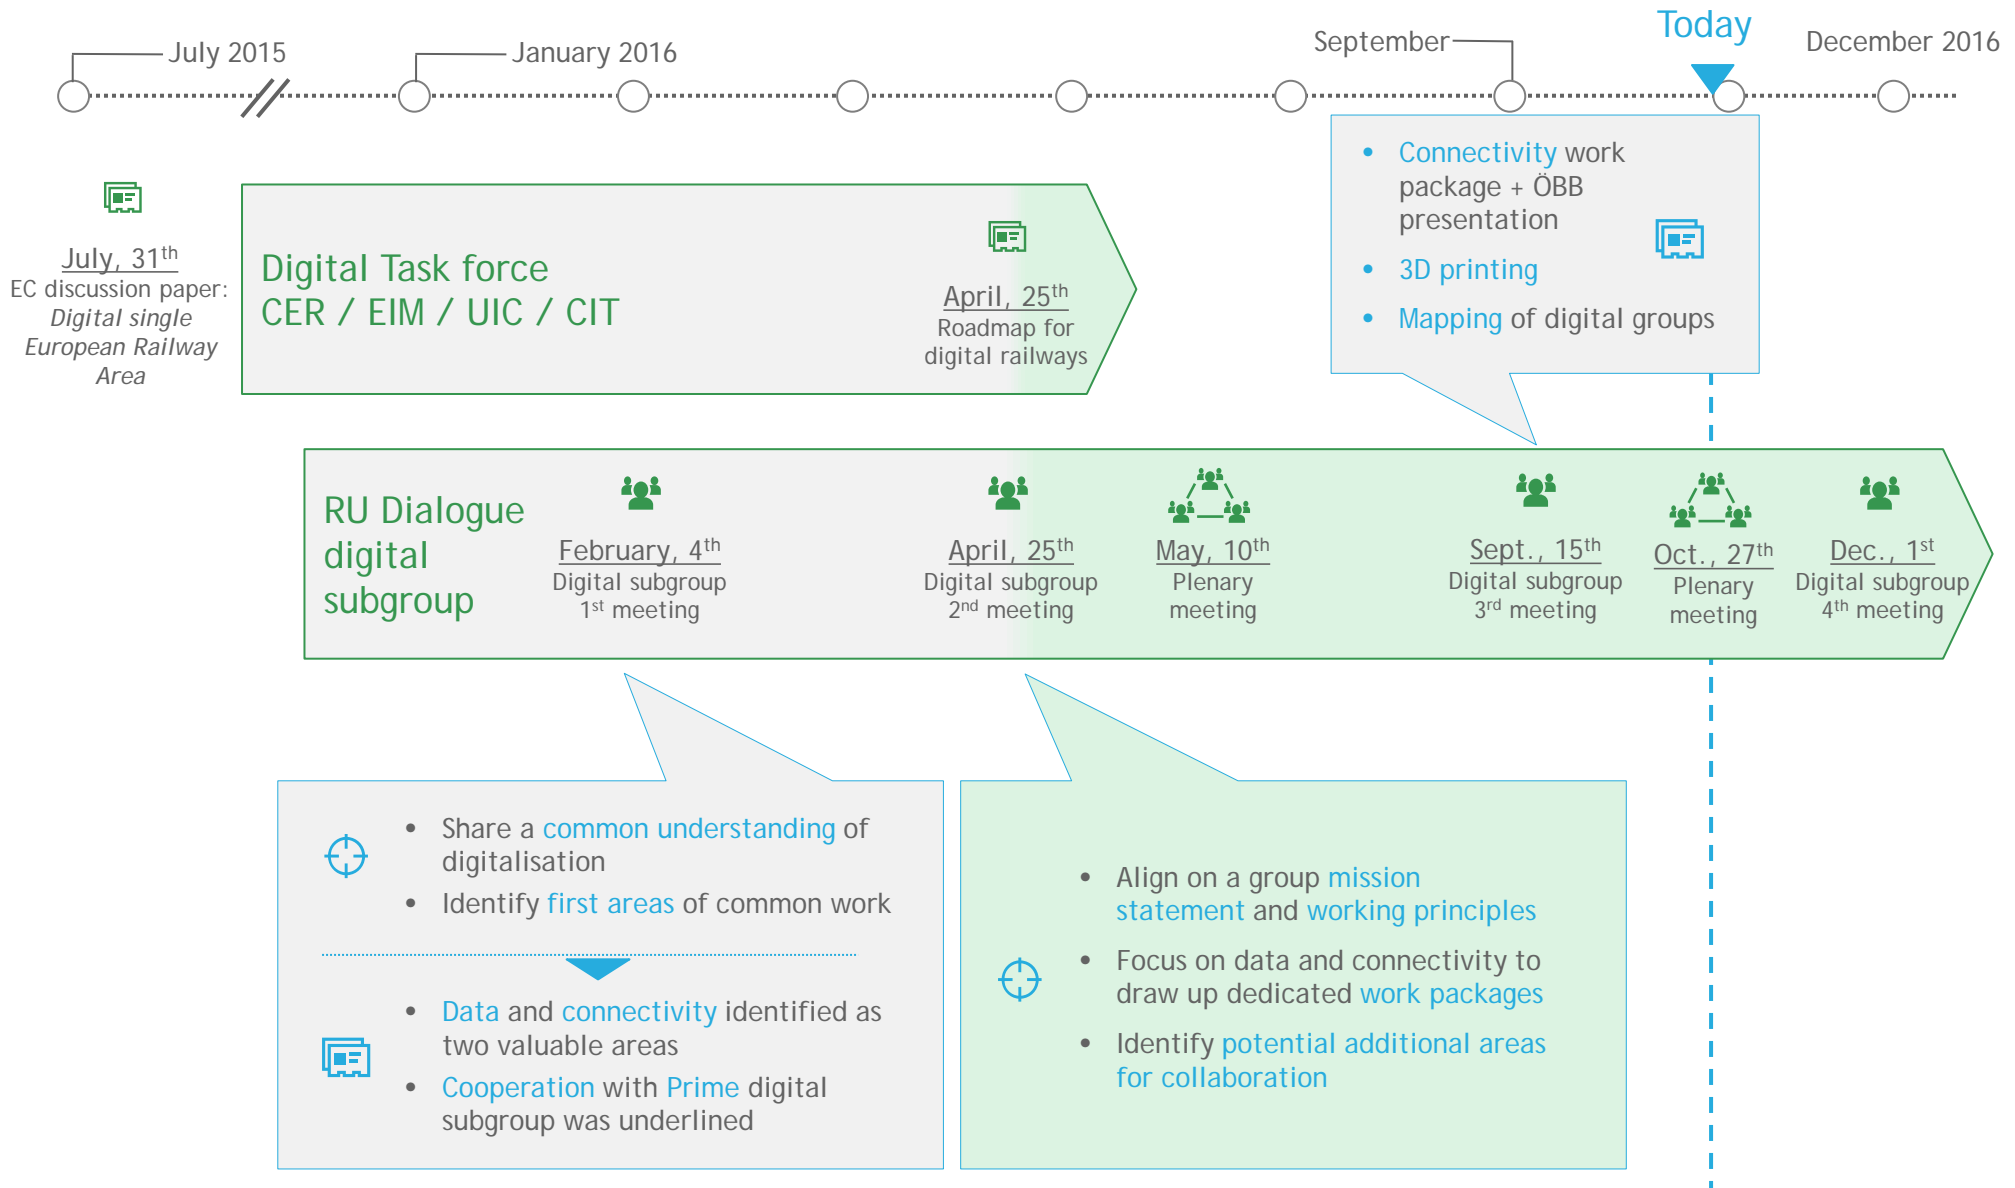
July 2015
January 2016
September
Today
December 2016

Connectivity work package + ÖBB presentation
3D printing
Mapping of digital groups

July, 31$^{th}$
EC discussion paper: *Digital single European Railway Area*

Digital Task force
CER / EIM / UIC / CIT

April, 25$^{th}$
Roadmap for digital railways

RU Dialogue digital subgroup

February, 4$^{th}$
Digital subgroup 1$^{st}$ meeting

April, 25$^{th}$
Digital subgroup 2$^{nd}$ meeting

May, 10$^{th}$
Plenary meeting

Sept., 15$^{th}$
Digital subgroup 3$^{rd}$ meeting

Oct., 27$^{th}$
Plenary meeting

Dec., 1$^{st}$
Digital subgroup 4$^{th}$ meeting

- Share a common understanding of digitalisation
- Identify first areas of common work

- Data and connectivity identified as two valuable areas
- Cooperation with Prime digital subgroup was underlined

- Align on a group mission statement and working principles
- Focus on data and connectivity to draw up dedicated work packages
- Identify potential additional areas for collaboration